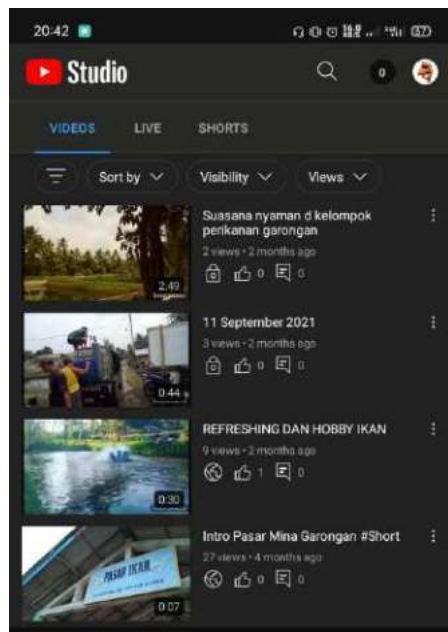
20:42

Studio

0

VIDEOS LIVE SHORTS

Sort by Visibility Views

Suasana nyaman d kelompok perikanan garongan
2 views • 2 months ago
0 0
2:49

11 September 2021
3 views • 2 months ago
0 0
0:44

REFRESHING DAN HOBBY IKAN
9 views • 2 months ago
1 0
0:30

Intro Pasar Mina Garongan #Short
27 views • 4 months ago
0 0
PASAR IKAN
0:07